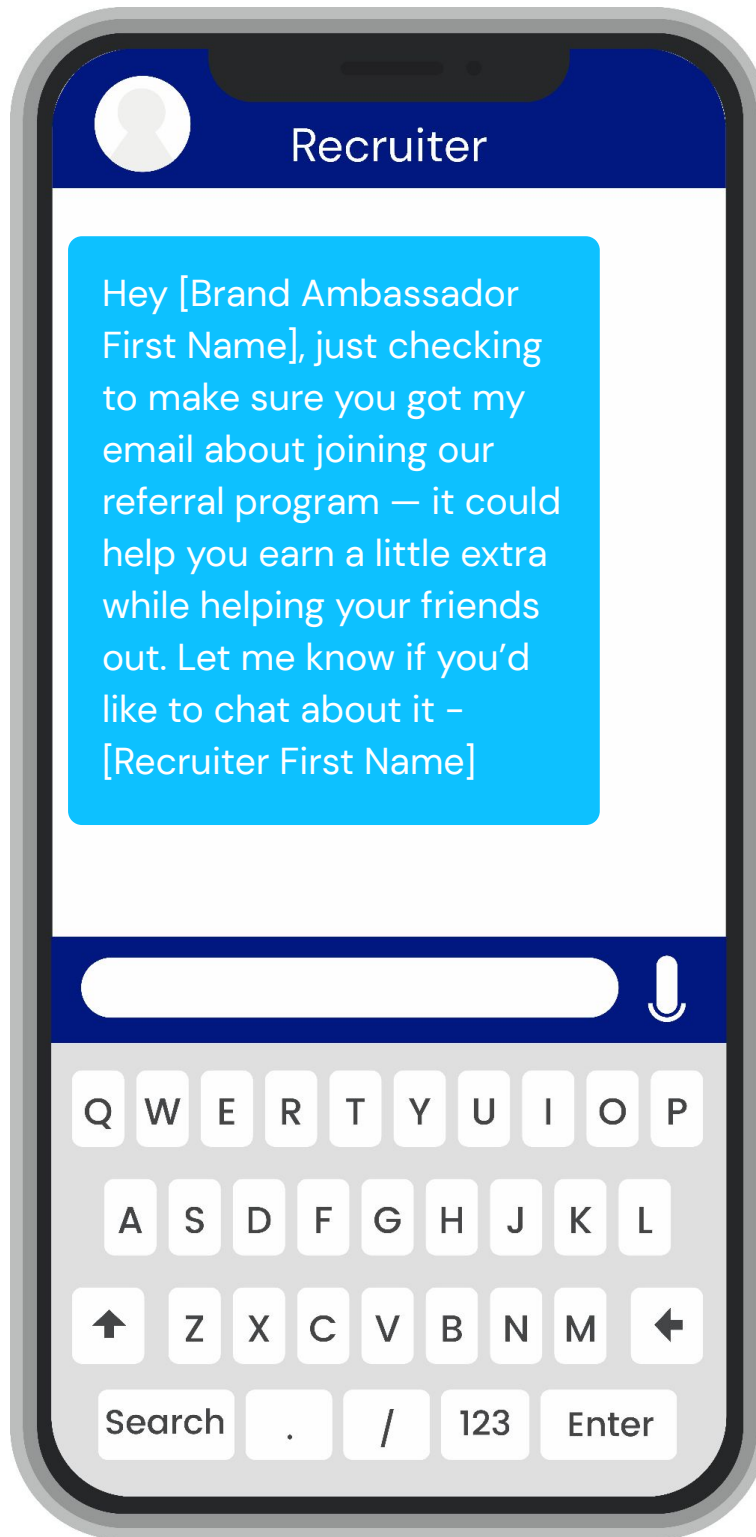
Recruiter

Hey [Brand Ambassador First Name], just checking to make sure you got my email about joining our referral program — it could help you earn a little extra while helping your friends out. Let me know if you'd like to chat about it - [Recruiter First Name]

Q W E R T Y U I O P
A S D F G H J K L
Z X C V B N M
Search . / 123 Enter